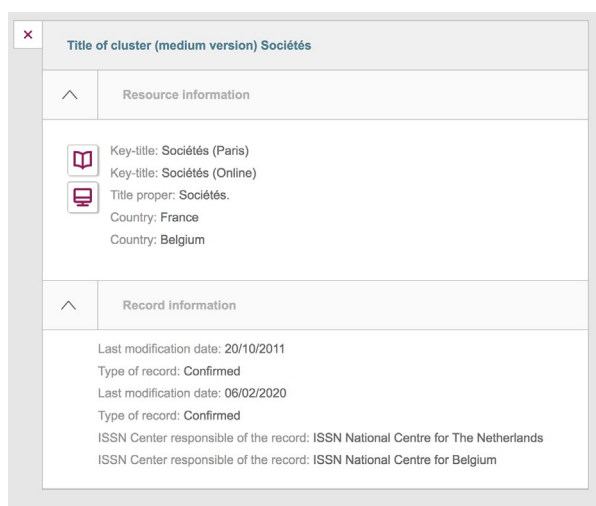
×

Title of cluster (medium version) Sociétés

Resource information

Key-title: Sociétés (Paris)
Key-title: Sociétés (Online)
Title proper: Sociétés.
Country: France
Country: Belgium

Record information

Last modification date: 20/10/2011
Type of record: Confirmed
Last modification date: 06/02/2020
Type of record: Confirmed
ISSN Center responsible of the record: ISSN National Centre for The Netherlands
ISSN Center responsible of the record: ISSN National Centre for Belgium